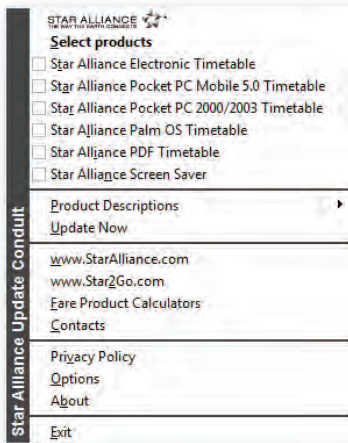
STAR ALLIANCE
THE WAY THE EARTH CONNECTS

Select products
Star Alliance Electronic Timetable
Star Alliance Pocket PC Mobile 5.0 Timetable
Star Alliance Pocket PC 2000/2003 Timetable
Star Alliance Palm OS Timetable
Star Alliance PDF Timetable
Star Alliance Screen Saver

Product Descriptions
Update Now

www.StarAlliance.com
www.Star2Go.com
Fare Product Calculators
Contacts

Privacy Policy
Options
About

Exit

Star Alliance Update Conduit